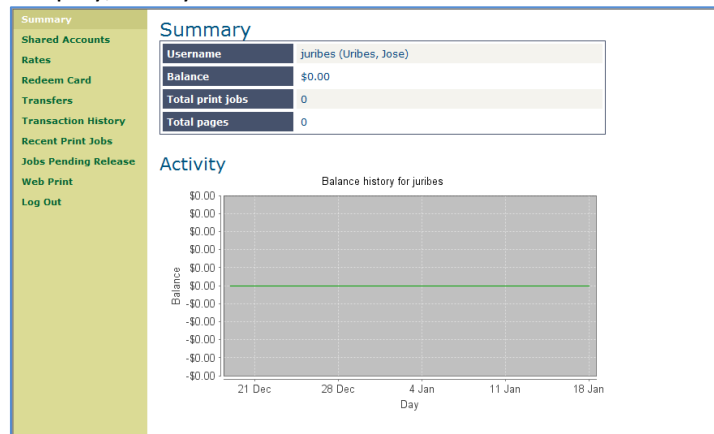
Summary
Shared Accounts
Rates
Redeem Card
Transfers
Transaction History
Recent Print Jobs
Jobs Pending Release
Web Print
Log Out

Summary

| Username | juribes (Uribes, Jose) |
|---|---|
| Balance | $0.00 |
| Total print jobs | 0 |
| Total pages | 0 |

Activity

Balance history for juribes

$0.00
$0.00
$0.00
$0.00
$0.00
$0.00
-$0.00
-$0.00
-$0.00
-$0.00
-$0.00

Balance

21 Dec
28 Dec
4 Jan
11 Jan
18 Jan

Day